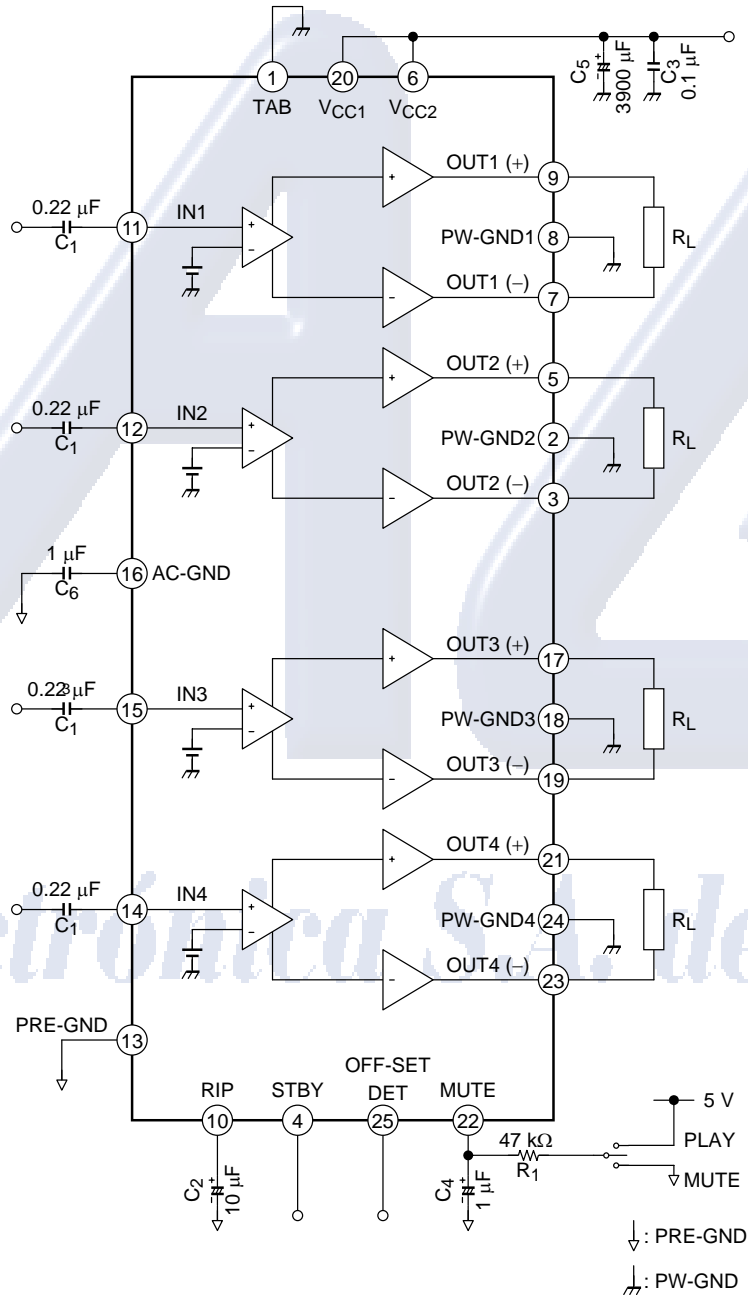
1
TAB
20
$V_{CC1}$
6
$V_{CC2}$
$C_5$
3900 μF
$C_3$
0.1 μF

0.22 μF
$C_1$
11
IN1
OUT1 (+)
9
PW-GND1
8
$R_L$
OUT1 (−)
7

0.22 μF
$C_1$
12
IN2
OUT2 (+)
5
PW-GND2
2
$R_L$
OUT2 (−)
3

1 μF
$C_6$
16
AC-GND

0.22 μF
$C_1$
15
IN3
OUT3 (+)
17
PW-GND3
18
$R_L$
OUT3 (−)
19

0.22 μF
$C_1$
14
IN4
OUT4 (+)
21
PW-GND4
24
$R_L$
OUT4 (−)
23

PRE-GND
13

RIP
10
STBY
4
OFF-SET DET
25
MUTE
22
$C_2$
10 μF
$C_4$
1 μF
47 kΩ
$R_1$
5 V
PLAY
MUTE
: PRE-GND
: PW-GND